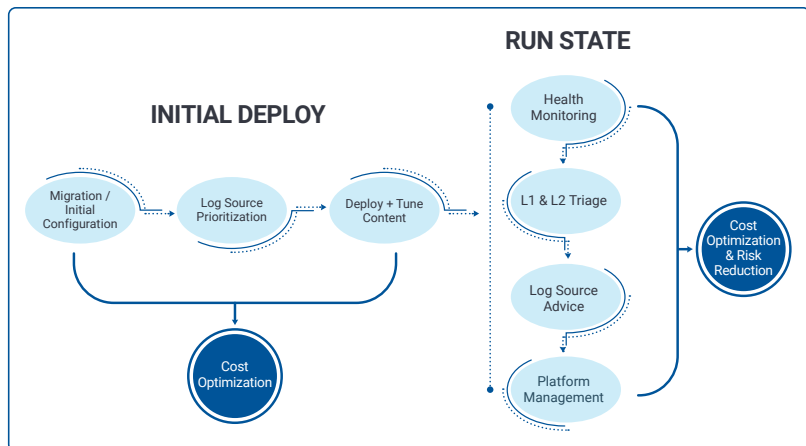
RUN STATE

INITIAL DEPLOY

Migration / Initial Configuration

Log Source Prioritization

Deploy + Tune Content

Cost Optimization

Health Monitoring

L1 & L2 Triage

Log Source Advice

Platform Management

Cost Optimization & Risk Reduction